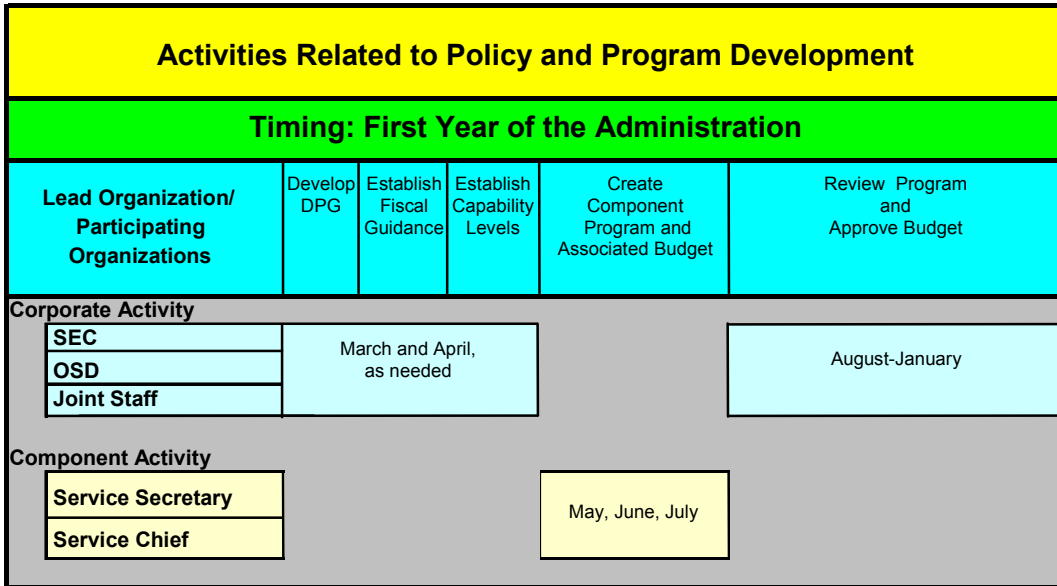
Activities Related to Policy and Program Development

Timing: First Year of the Administration

| Lead Organization/ Participating Organizations | Develop DPG | Establish Fiscal Guidance | Establish Capability Levels | Create Component Program and Associated Budget | Review Program and Approve Budget |
|---|---|---|---|---|---|
| **Corporate Activity** | | | | | |
| SEC | March and April, as needed | | | | August-January |
| OSD | | | | | |
| Joint Staff | | | | | |
| **Component Activity** | | | | | |
| Service Secretary | | | | May, June, July | |
| Service Chief | | | | | |